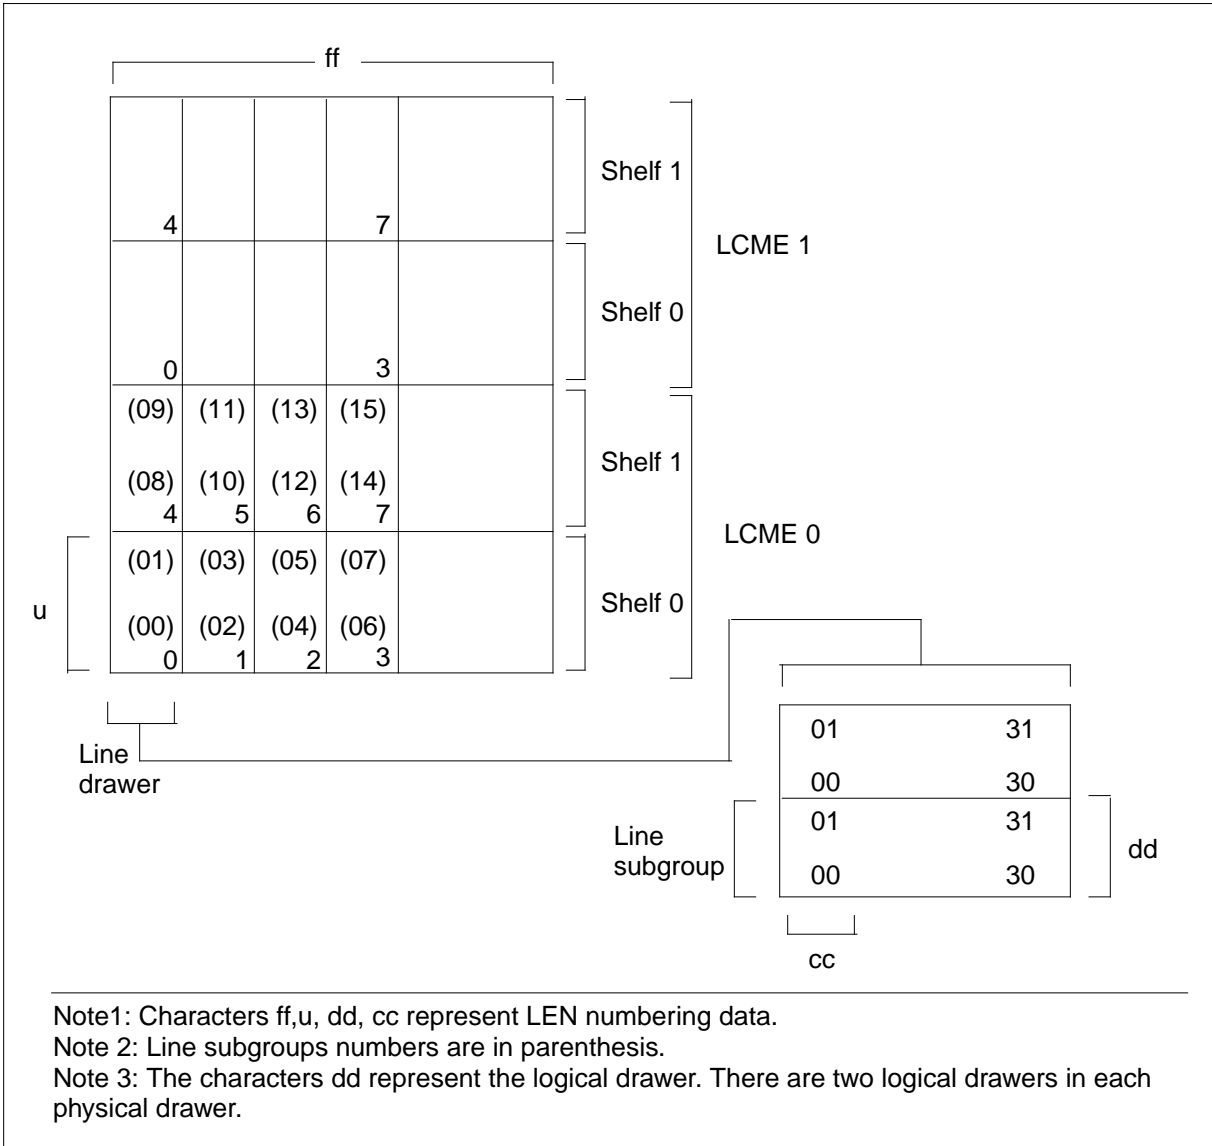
ff

4 7

0 3

(09) (11) (13) (15)

(08) (10) (12) (14)
4 5 6 7

(01) (03) (05) (07)

(00) (02) (04) (06)
0 1 2 3

Shelf 1

Shelf 0

Shelf 1

Shelf 0

LCME 1

LCME 0

u

Line drawer

01 31

00 30

01 31

00 30

Line subgroup

dd

cc

Note1: Characters ff,u, dd, cc represent LEN numbering data.
Note 2: Line subgroups numbers are in parenthesis.
Note 3: The characters dd represent the logical drawer. There are two logical drawers in each physical drawer.